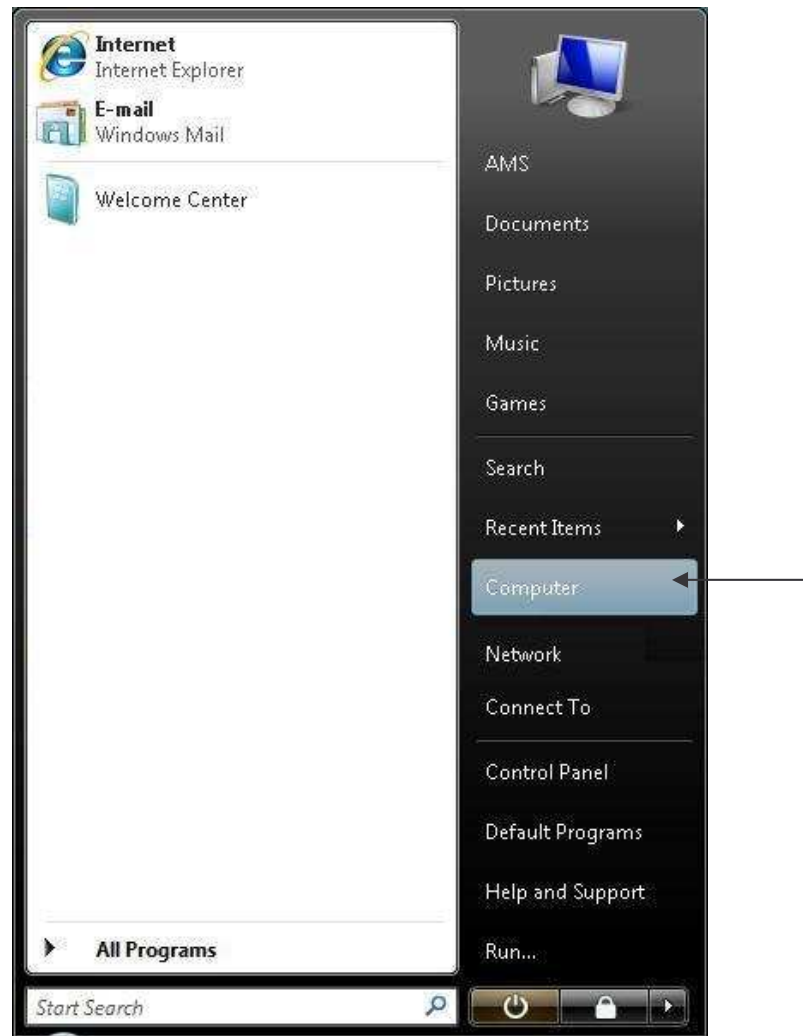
Internet
Internet Explorer
E-mail
Windows Mail
Welcome Center

All Programs

Start Search

AMS
Documents
Pictures
Music
Games
Search
Recent Items
Computer
Network
Connect To
Control Panel
Default Programs
Help and Support
Run...